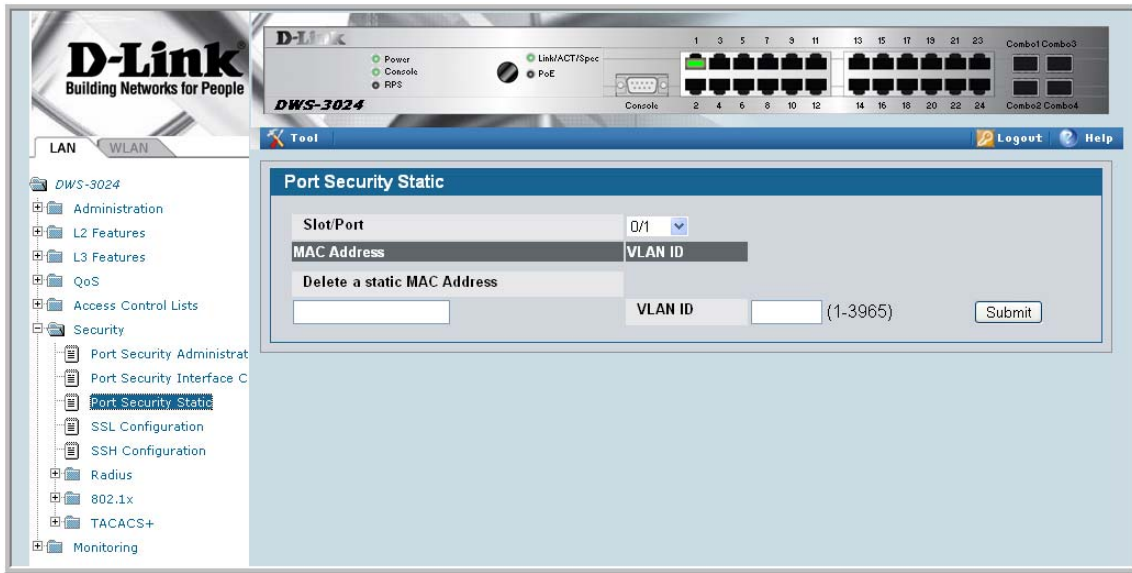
D-Link®
Building Networks for People

D-Link
Power
Console
RPS
Link/ACT/Spee
PoE
DWS-3024
Console
1 3 5 7 9 11
2 4 6 8 10 12
13 15 17 19 21 23
14 16 18 20 22 24
Combo1 Combo3
Combo2 Combo4

Tool
Logout Help

LAN WLAN

DWS-3024
Administration
L2 Features
L3 Features
QoS
Access Control Lists
Security
Port Security Administrat
Port Security Interface C
Port Security Static
SSL Configuration
SSH Configuration
Radius
802.1x
TACACS+
Monitoring

Port Security Static

| Slot/Port | 0/1 |
|---|---|
| MAC Address | VLAN ID |
| Delete a static MAC Address | |

VLAN ID (1-3965) Submit